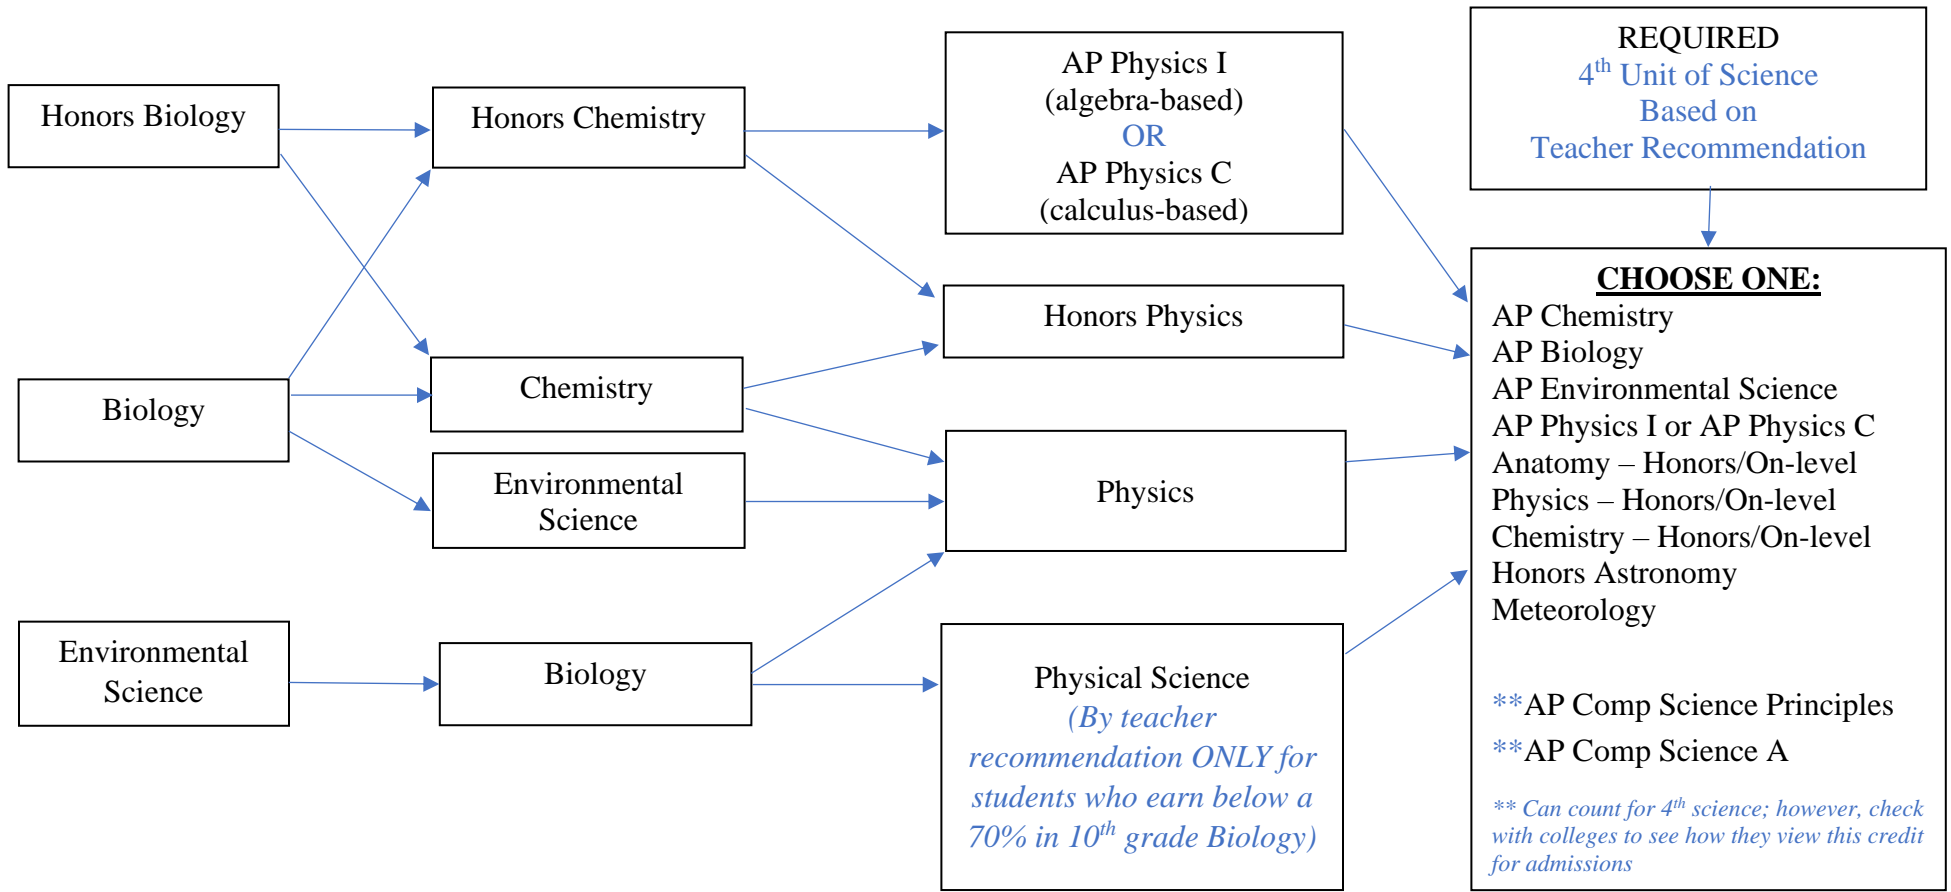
Honors Biology

Honors Chemistry

AP Physics I (algebra-based) OR AP Physics C (calculus-based)

REQUIRED $4^{th}$ Unit of Science Based on Teacher Recommendation

Honors Physics

Biology

Chemistry

Environmental Science

Physics

Environmental Science

Biology

Physical Science (By teacher recommendation ONLY for students who earn below a 70% in $10^{th}$ grade Biology)

CHOOSE ONE:
AP Chemistry
AP Biology
AP Environmental Science
AP Physics I or AP Physics C
Anatomy – Honors/On-level
Physics – Honors/On-level
Chemistry – Honors/On-level
Honors Astronomy
Meteorology

**AP Comp Science Principles
**AP Comp Science A

** Can count for $4^{th}$ science; however, check with colleges to see how they view this credit for admissions